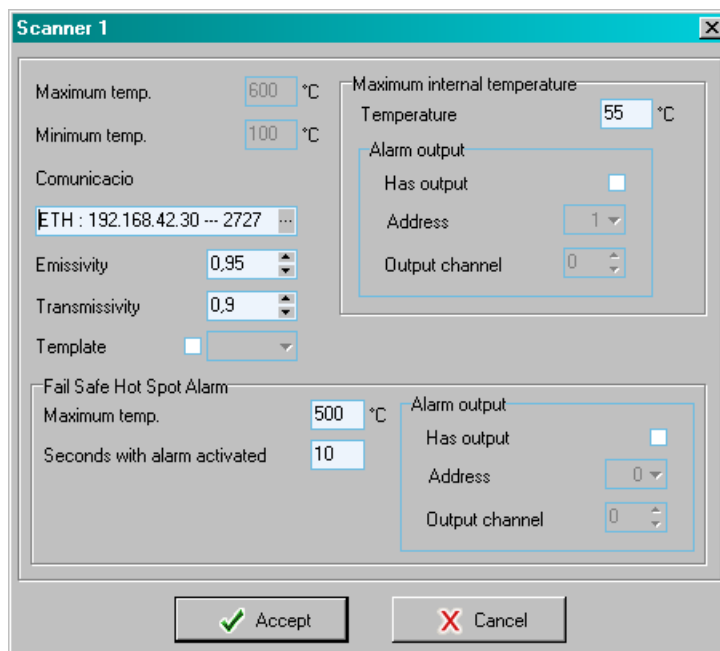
Scanner 1

X

Maximum temp. 600 °C

Minimum temp. 100 °C

Comunicacio

ETH : 192.168.42.30 --- 2727 ...

Emissivity 0,95

Transmissivity 0,9

Template

Maximum internal temperature

Temperature 55 °C

Alarm output

Has output

Address 1

Output channel 0

Fail Safe Hot Spot Alarm

Maximum temp. 500 °C

Seconds with alarm activated 10

Alarm output

Has output

Address 0

Output channel 0

Accept

Cancel